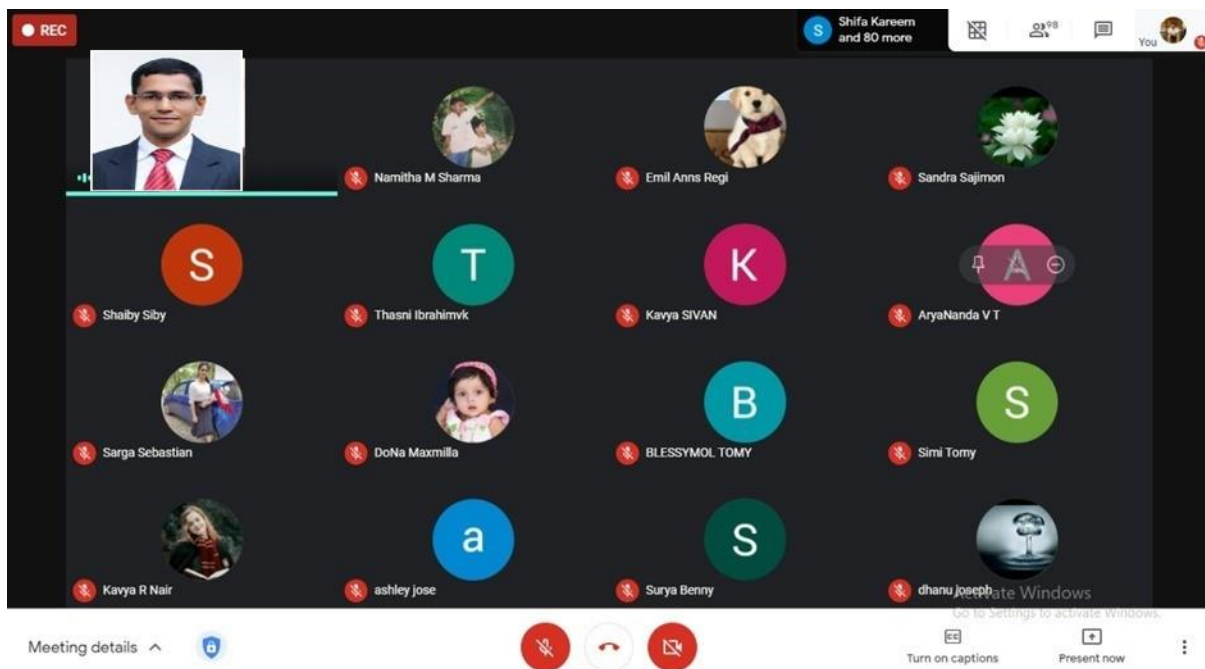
REC

S Shifa Kareem and 80 more

98

You

Namitha M Sharma

Emil Anns Regi

Sandra Sajimon

S

Shaiby Siby

T

Thasni Ibrahimvk

K

Kavya SIVAN

A

AryaNanda V T

Sarga Sebastian

DoNa Maxmilla

B

BLESSYMOL TOMY

S

Simi Tomy

Kavya R Nair

a

ashley jose

S

Surya Benny

dhanu joseph

Activate Windows
Go to Settings to activate Windows.

Meeting details

Turn on captions

Present now